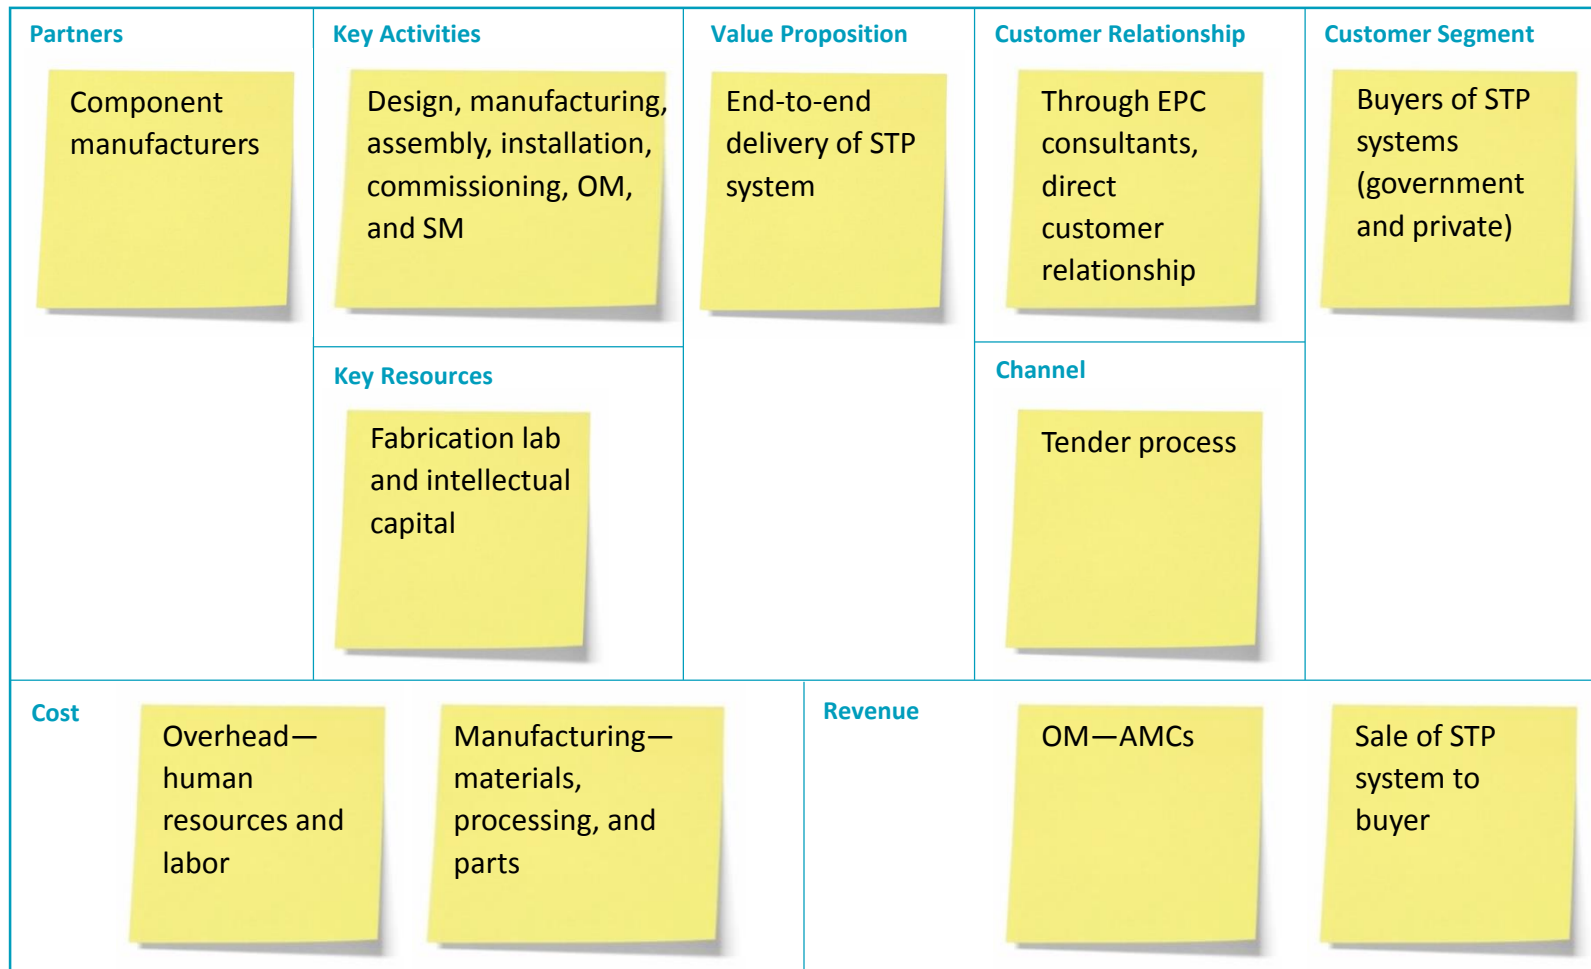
Partners

Component manufacturers

Key Activities

Design, manufacturing, assembly, installation, commissioning, OM, and SM

Key Resources

Fabrication lab and intellectual capital

Value Proposition

End-to-end delivery of STP system

Customer Relationship

Through EPC consultants, direct customer relationship

Channel

Tender process

Customer Segment

Buyers of STP systems (government and private)

Cost

Overhead—human resources and labor

Manufacturing—materials, processing, and parts

Revenue

OM—AMCs

Sale of STP system to buyer